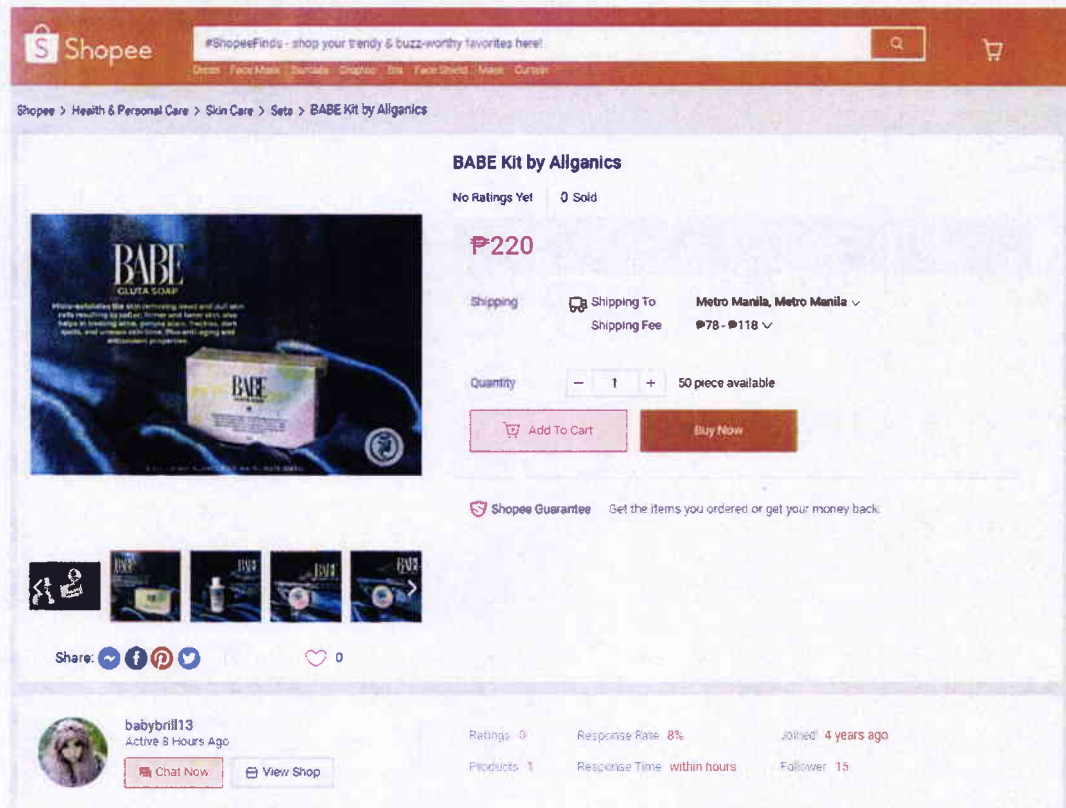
Shopee

#ShopeeFinds - shop your trendy & buzz-worthy favorites here!

Dress Face Mask Sandals Dropship Bra Face Shield Mask Curtain

Shopee > Health & Personal Care > Skin Care > Sets > BABE Kit by Allganics

BABE Kit by Allganics

No Ratings Yet 0 Sold

₱220

BABE
GLUTA SOAP

Micro-exfoliates the skin removing dead and dull skin cells resulting to softer, firmer and fairer skin; also helps in treating acne, pimple scars, freckles, dark spots, and uneven skin tone. Plus anti aging and antioxidant properties.

BABE

Shipping Shipping To Metro Manila, Metro Manila
Shipping Fee ₱78 - ₱118

Quantity − 1 + 50 piece available

Add To Cart Buy Now

Shopee Guarantee Get the items you ordered or get your money back.

Share:

0

babybrill13
Active 8 Hours Ago

Chat Now View Shop

Ratings 0 Response Rate 8% Joined 4 years ago
Products 1 Response Time within hours Follower 15